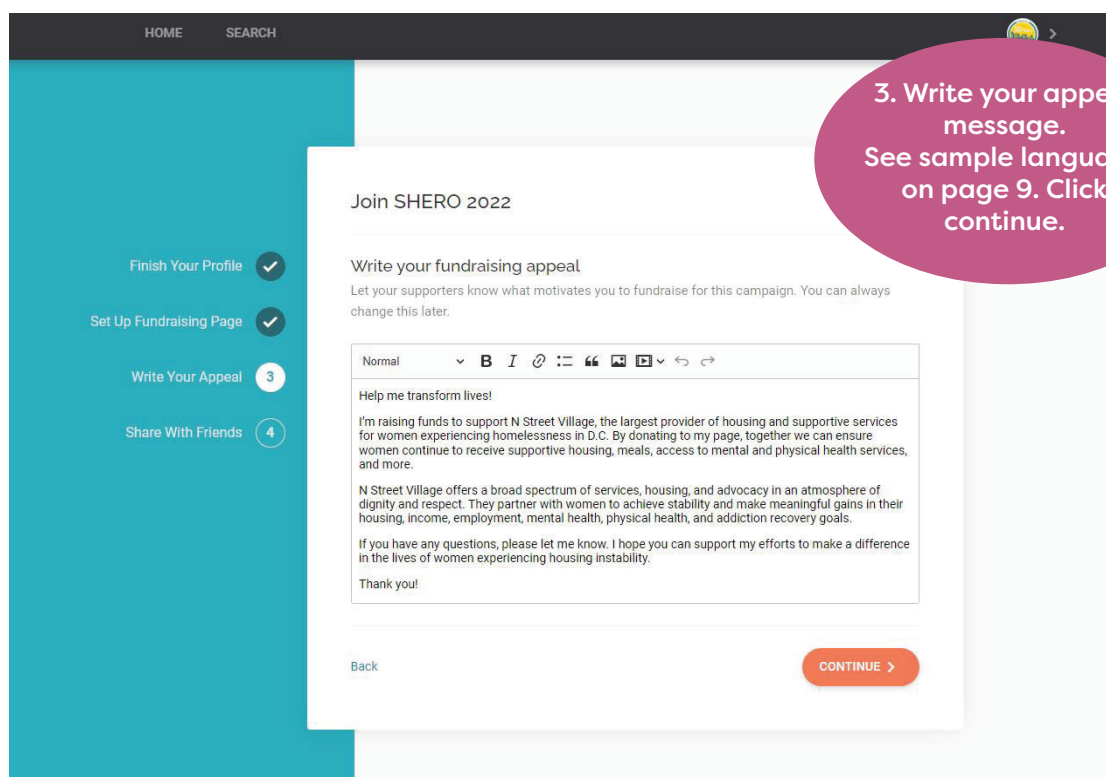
HOME SEARCH

3. Write your appe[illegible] message. See sample langua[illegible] on page 9. Click continue.

Join SHERO 2022

Finish Your Profile

Set Up Fundraising Page

Write Your Appeal 3

Share With Friends 4

Write your fundraising appeal

Let your supporters know what motivates you to fundraise for this campaign. You can always change this later.

Normal B I

Help me transform lives!

I'm raising funds to support N Street Village, the largest provider of housing and supportive services for women experiencing homelessness in D.C. By donating to my page, together we can ensure women continue to receive supportive housing, meals, access to mental and physical health services, and more.

N Street Village offers a broad spectrum of services, housing, and advocacy in an atmosphere of dignity and respect. They partner with women to achieve stability and make meaningful gains in their housing, income, employment, mental health, physical health, and addiction recovery goals.

If you have any questions, please let me know. I hope you can support my efforts to make a difference in the lives of women experiencing housing instability.

Thank you!

Back

CONTINUE >